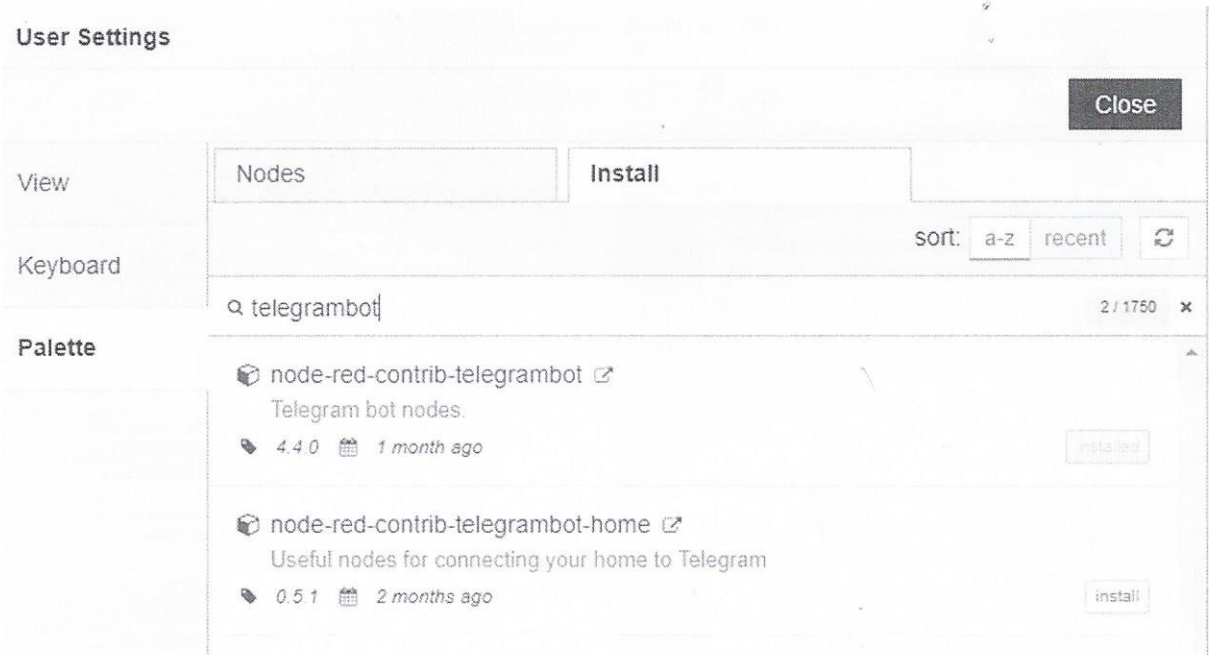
User Settings

Close

View

Keyboard

Palette

Nodes

Install

sort: a-z recent

telegrambot

2 / 1750 ×

node-red-contrib-telegrambot

Telegram bot nodes.

4.4.0 1 month ago

installed

node-red-contrib-telegrambot-home

Useful nodes for connecting your home to Telegram

0.5.1 2 months ago

install